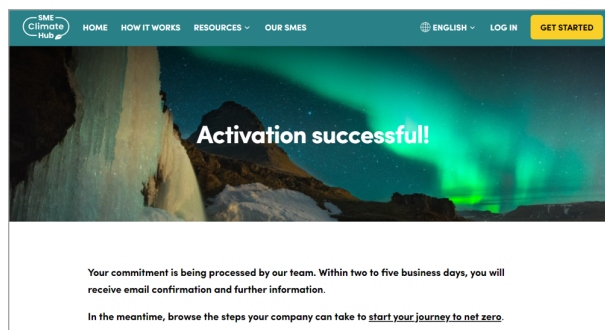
SME Climate Hub

HOME HOW IT WORKS RESOURCES OUR SMES ENGLISH LOG IN GET STARTED

Activation successful!

Your commitment is being processed by our team. Within two to five business days, you will receive email confirmation and further information.

In the meantime, browse the steps your company can take to start your journey to net zero.